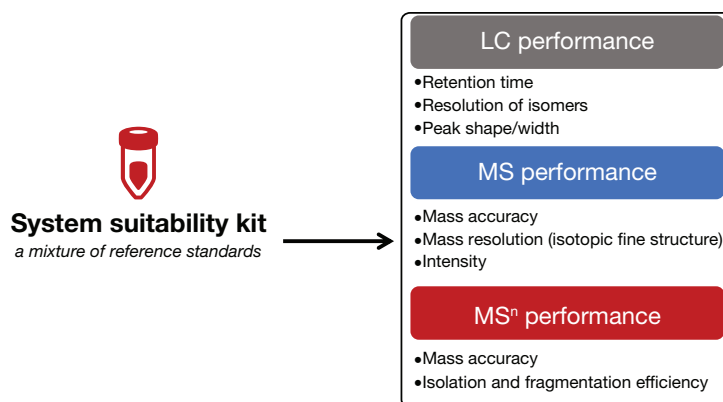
System suitability kit
a mixture of reference standards

LC performance
•Retention time
•Resolution of isomers
•Peak shape/width

MS performance
•Mass accuracy
•Mass resolution (isotopic fine structure)
•Intensity

MS$^n$ performance
•Mass accuracy
•Isolation and fragmentation efficiency